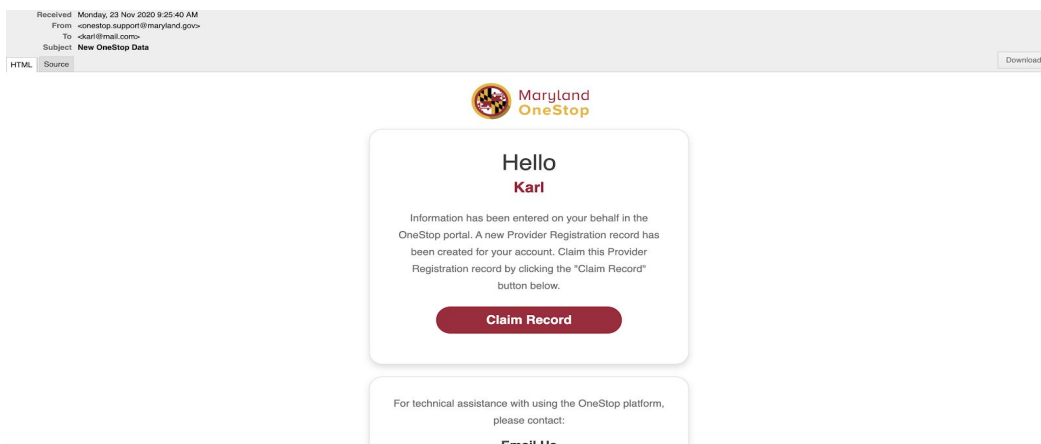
Received Monday, 23 Nov 2020 9:25:40 AM
From <onestop.support@maryland.gov>
To <karl@mail.com>
Subject New OneStop Data

HTML Source

Download

Maryland OneStop

Hello
Karl

Information has been entered on your behalf in the OneStop portal. A new Provider Registration record has been created for your account. Claim this Provider Registration record by clicking the "Claim Record" button below.

Claim Record

For technical assistance with using the OneStop platform, please contact:

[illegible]